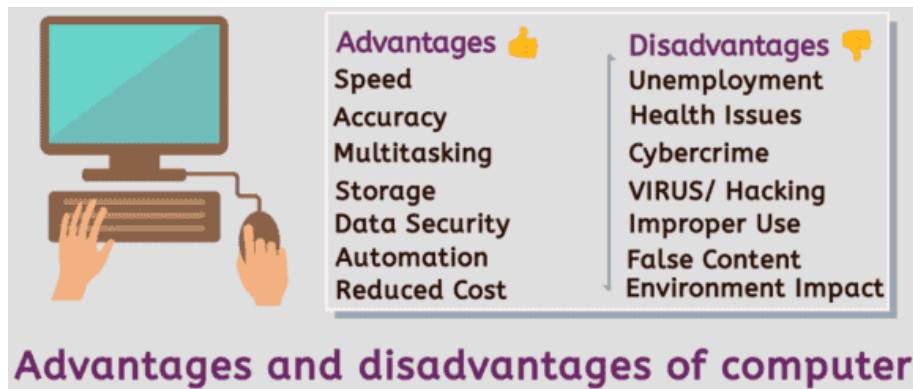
Advantages
Speed
Accuracy
Multitasking
Storage
Data Security
Automation
Reduced Cost

Disadvantages
Unemployment
Health Issues
Cybercrime
VIRUS/ Hacking
Improper Use
False Content
Environment Impact

Advantages and disadvantages of computer